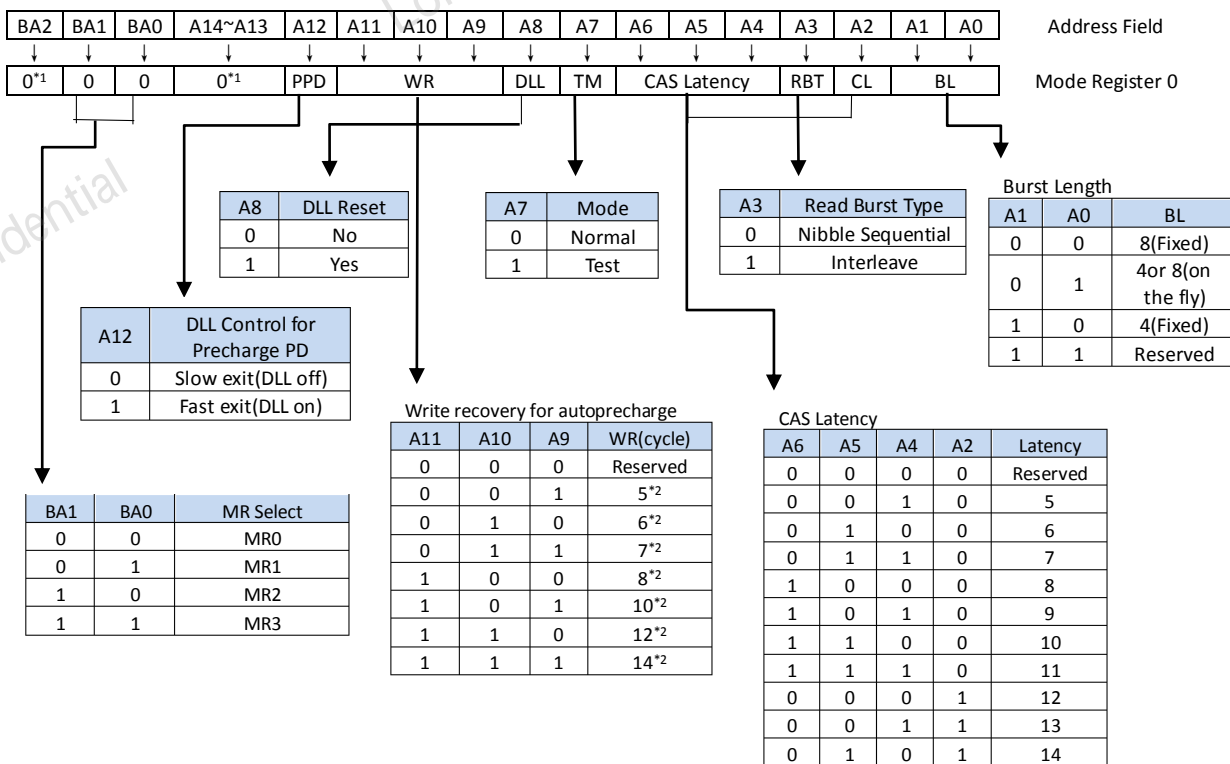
| BA2 | BA1 | BA0 | A14~A13 | A12 | A11 | A10 | A9 | A8 | A7 | A6 | A5 | A4 | A3 | A2 | A1 | A0 |
|---|---|---|---|---|---|---|---|---|---|---|---|---|---|---|---|---|

Address Field

| $0^{*1}$ | 0 | 0 | $0^{*1}$ | PPD | WR | DLL | TM | CAS Latency | RBT | CL | BL |
|---|---|---|---|---|---|---|---|---|---|---|---|

Mode Register 0

dential

| A8 | DLL Reset |
|---|---|
| 0 | No |
| 1 | Yes |

| A7 | Mode |
|---|---|
| 0 | Normal |
| 1 | Test |

| A3 | Read Burst Type |
|---|---|
| 0 | Nibble Sequential |
| 1 | Interleave |

Burst Length

| A1 | A0 | BL |
|---|---|---|
| 0 | 0 | 8(Fixed) |
| 0 | 1 | 4or 8(on the fly) |
| 1 | 0 | 4(Fixed) |
| 1 | 1 | Reserved |

| A12 | DLL Control for Precharge PD |
|---|---|
| 0 | Slow exit(DLL off) |
| 1 | Fast exit(DLL on) |

Write recovery for autoprecharge

| A11 | A10 | A9 | WR(cycle) |
|---|---|---|---|
| 0 | 0 | 0 | Reserved |
| 0 | 0 | 1 | $5^{*2}$ |
| 0 | 1 | 0 | $6^{*2}$ |
| 0 | 1 | 1 | $7^{*2}$ |
| 1 | 0 | 0 | $8^{*2}$ |
| 1 | 0 | 1 | $10^{*2}$ |
| 1 | 1 | 0 | $12^{*2}$ |
| 1 | 1 | 1 | $14^{*2}$ |

CAS Latency

| A6 | A5 | A4 | A2 | Latency |
|---|---|---|---|---|
| 0 | 0 | 0 | 0 | Reserved |
| 0 | 0 | 1 | 0 | 5 |
| 0 | 1 | 0 | 0 | 6 |
| 0 | 1 | 1 | 0 | 7 |
| 1 | 0 | 0 | 0 | 8 |
| 1 | 0 | 1 | 0 | 9 |
| 1 | 1 | 0 | 0 | 10 |
| 1 | 1 | 1 | 0 | 11 |
| 0 | 0 | 0 | 1 | 12 |
| 0 | 0 | 1 | 1 | 13 |
| 0 | 1 | 0 | 1 | 14 |

| BA1 | BA0 | MR Select |
|---|---|---|
| 0 | 0 | MR0 |
| 0 | 1 | MR1 |
| 1 | 0 | MR2 |
| 1 | 1 | MR3 |